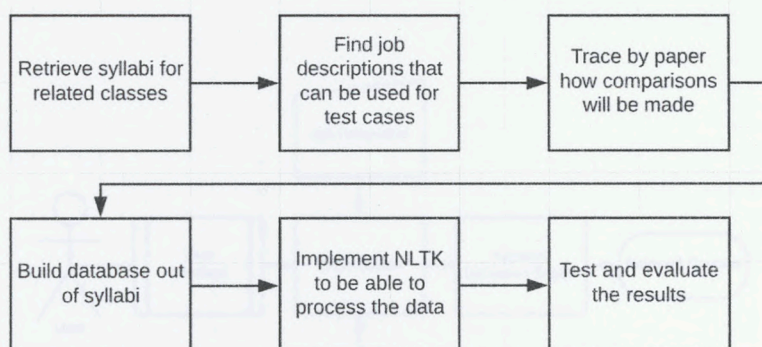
Retrieve syllabi for related classes

Find job descriptions that can be used for test cases

Trace by paper how comparisons will be made

Build database out of syllabi

Implement NLTK to be able to process the data

Test and evaluate the results